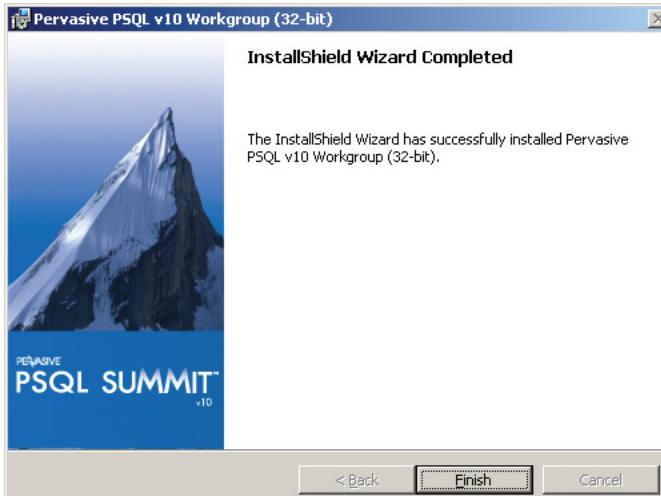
Pervasive PSQL v10 Workgroup (32-bit)

InstallShield Wizard Completed

The InstallShield Wizard has successfully installed Pervasive PSQL v10 Workgroup (32-bit).

PERVASIVE
PSQL SUMMIT™
v10

< Back
Finish
Cancel